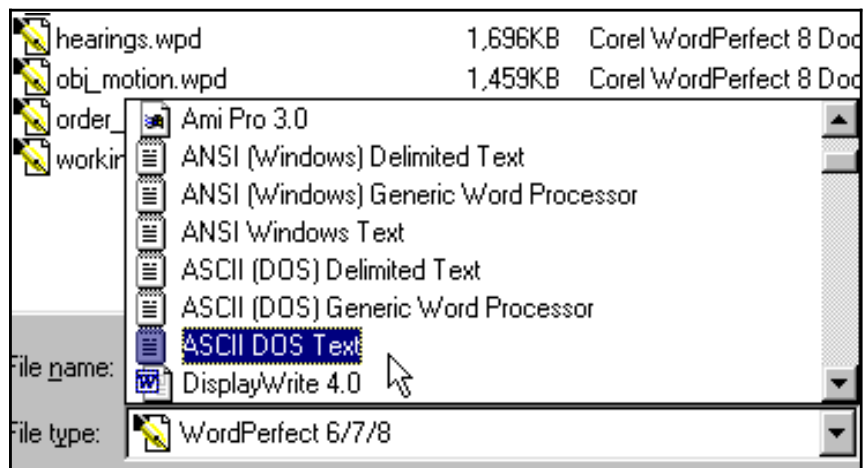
hearings.wpd 1,696KB Corel WordPerfect 8 Doc
obj_motion.wpd 1,459KB Corel WordPerfect 8 Doc
order_
workin

Ami Pro 3.0
ANSI (Windows) Delimited Text
ANSI (Windows) Generic Word Processor
ANSI Windows Text
ASCII (DOS) Delimited Text
ASCII (DOS) Generic Word Processor
ASCII DOS Text
DisplayWrite 4.0

File name:
File type: WordPerfect 6/7/8